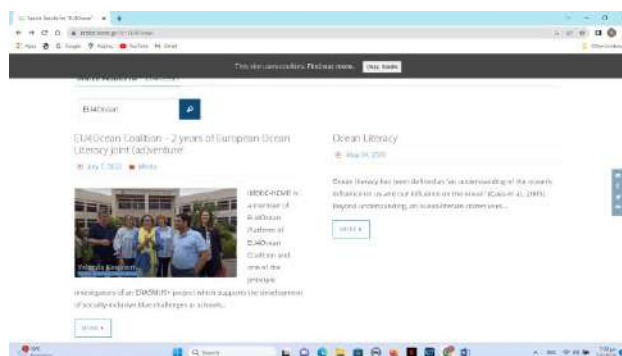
This site uses cookies. Find out more. Okay, thanks

EU4Ocean

EU4Ocean Coalition – 2 years of European Ocean Literacy joint (ad)venture

July 7, 2022 Media

MEDCRHOME is a member of EU4Ocean Platform of EU4Ocean Coalition and one of the principle investigators of an ERASMUS+ project which supports the development of socially-inclusive blue challenges in schools...

MORE »

Ocean Literacy

May 14, 2020

Ocean literacy has been defined as "an understanding of the ocean's influence on us and our influence on the ocean" (Cava et al., 2005). Beyond understanding, an ocean-literate citizen uses...

MORE »